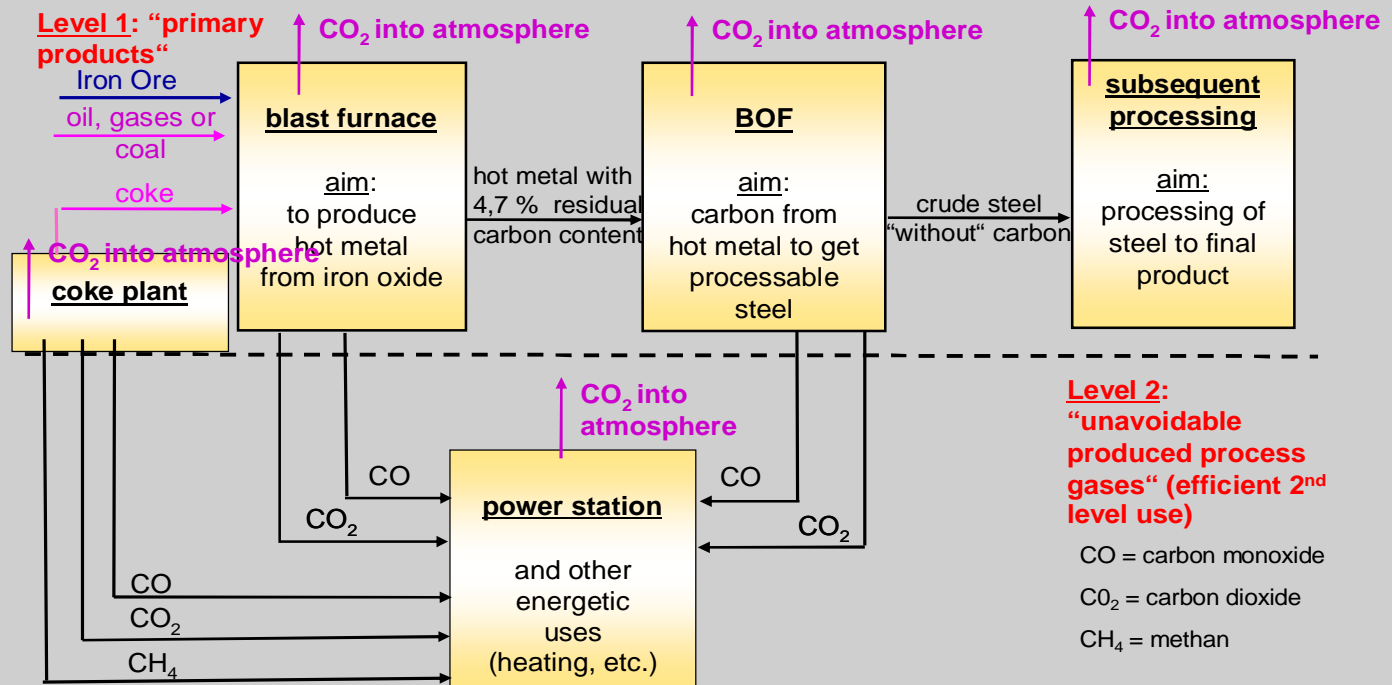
Level 1: “primary products“

Iron Ore

oil, gases or coal

coke

$CO_2$ into atmosphere

coke plant

$CO_2$ into atmosphere

blast furnace

aim: to produce hot metal from iron oxide

hot metal with 4,7 % residual carbon content

$CO_2$ into atmosphere

BOF

aim: carbon from hot metal to get processable steel

crude steel “without“ carbon

$CO_2$ into atmosphere

subsequent processing

aim: processing of steel to final product

$CO_2$ into atmosphere

CO

$CO_2$

CO

$CO_2$

power station

and other energetic uses (heating, etc.)

CO

$CO_2$

$CH_4$

Level 2: “unavoidable produced process gases“ (efficient 2nd level use)

CO = carbon monoxide

$C0_2$ = carbon dioxide

$CH_4$ = methan